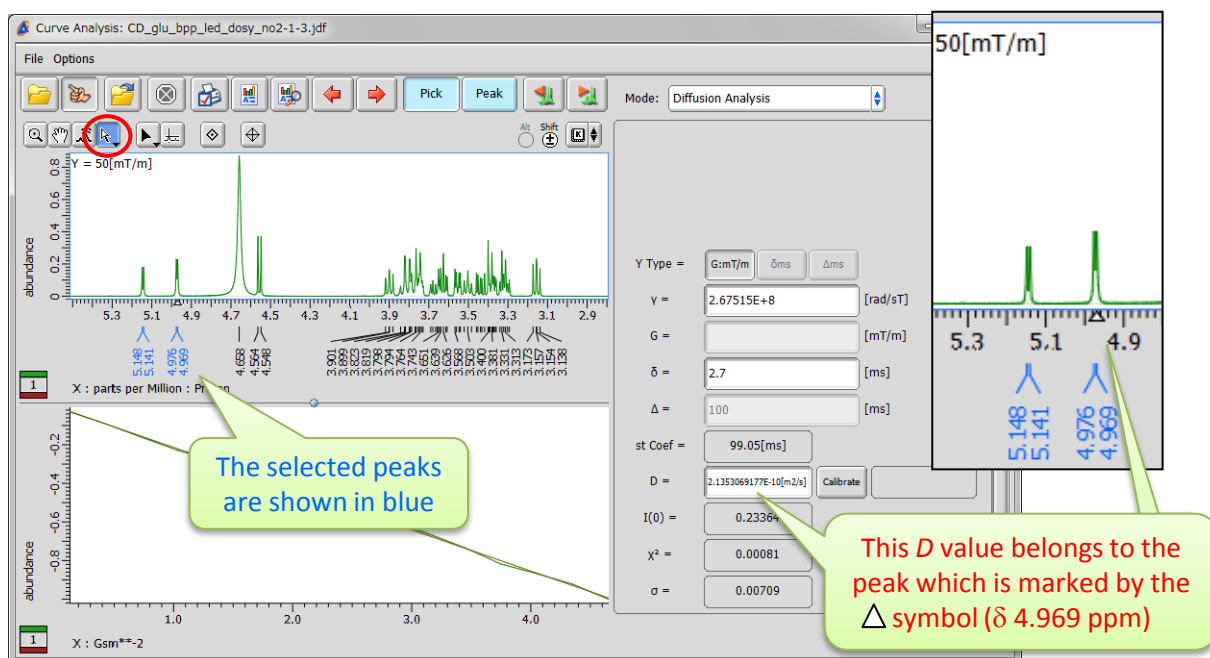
Curve Analysis: CD_glu_bpp_led_dosy_no2-1-3.jdf

File Options

Pick Peak

Mode: Diffusion Analysis

Alt Shift

Y = 50[mT/m]

abundance

0.8 0.6 0.4 0.2

5.3 5.1 4.9 4.7 4.5 4.3 4.1 3.9 3.7 3.5 3.3 3.1 2.9

5.148 5.141 4.976 4.969 4.658 4.564 4.548 3.901 3.899 3.823 3.819 3.798 3.794 3.764 3.743 3.651 3.639 3.626 3.568 3.503 3.400 3.381 3.331 3.313 3.173 3.157 3.154 3.138

1

X : parts per Million : Pr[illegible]on

The selected peaks are shown in blue

-0.2 -0.4 -0.6 -0.8 -1.0

abundance

1.0 2.0 3.0 4.0

1

X : Gsm**-2

Y Type = G:mT/m δms Δms

γ = 2.67515E+8 [rad/sT]

G = [mT/m]

δ = 2.7 [ms]

Δ = 100 [ms]

st Coef = 99.05[ms]

D = 2.1353069177E-10[m2/s] Calibrate

I(0) = 0.23364

χ² = 0.00081

σ = 0.00709

50[mT/m]

5.3 5.1 4.9

5.148 5.141 4.976 4.969

This D value belongs to the peak which is marked by the △ symbol (δ 4.969 ppm)